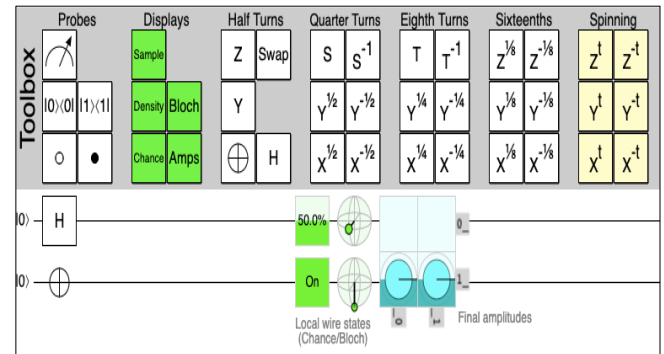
Toolbox

Probes

$|0\rangle\langle 0|$ $|1\rangle\langle 1|$

○ ●

Displays

Sample

Density Bloch

Chance Amps

Half Turns

Z Swap

Y

⊕ H

Quarter Turns

S $S^{-1}$

$Y^{½}$ $Y^{-½}$

$X^{½}$ $X^{-½}$

Eighth Turns

T $T^{-1}$

$Y^{¼}$ $Y^{-¼}$

$X^{¼}$ $X^{-¼}$

Sixteenths

$Z^{⅛}$ $Z^{-⅛}$

$Y^{⅛}$ $Y^{-⅛}$

$X^{⅛}$ $X^{-⅛}$

Spinning

$Z^t$ $Z^{-t}$

$Y^t$ $Y^{-t}$

$X^t$ $X^{-t}$

$|0\rangle$ H

$|0\rangle$ ⊕

50.0%

On

Local wire states (Chance/Bloch)

0_

1_

_0

_1

Final amplitudes